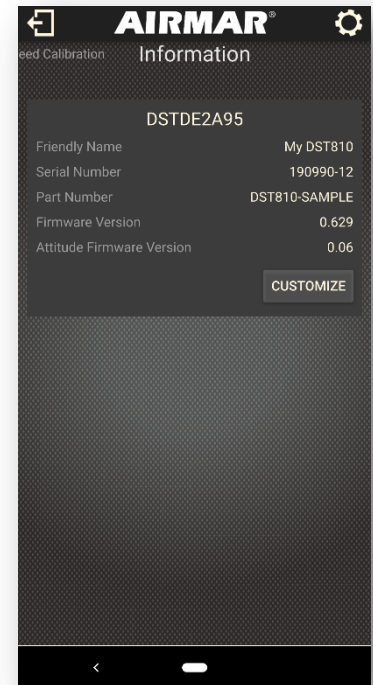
AIRMAR®

eed Calibration Information

DSTDE2A95

| | |
|---|---|
| Friendly Name | My DST810 |
| Serial Number | 190990-12 |
| Part Number | DST810-SAMPLE |
| Firmware Version | 0.629 |
| Attitude Firmware Version | 0.06 |

CUSTOMIZE